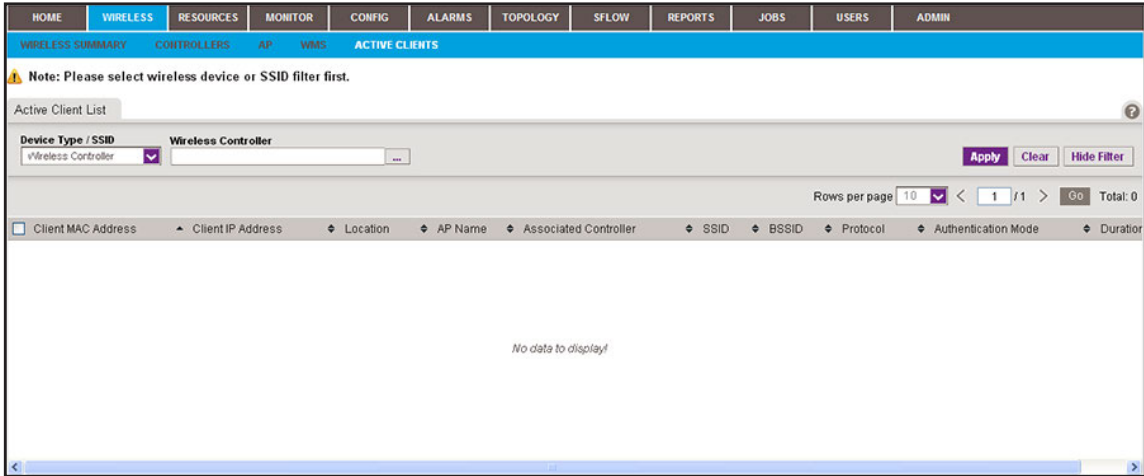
HOME WIRELESS RESOURCES MONITOR CONFIG ALARMS TOPOLOGY SFLOW REPORTS JOBS USERS ADMIN

WIRELESS SUMMARY CONTROLLERS AP WMS ACTIVE CLIENTS

Note: Please select wireless device or SSID filter first.

Active Client List

Device Type / SSID
Wireless Controller

Wireless Controller
...

Apply Clear Hide Filter

Rows per page 10 < 1 /1 > Go Total: 0

| Client MAC Address | Client IP Address | Location | AP Name | Associated Controller | SSID | BSSID | Protocol | Authentication Mode | Duration |
|---|---|---|---|---|---|---|---|---|---|

No data to display!